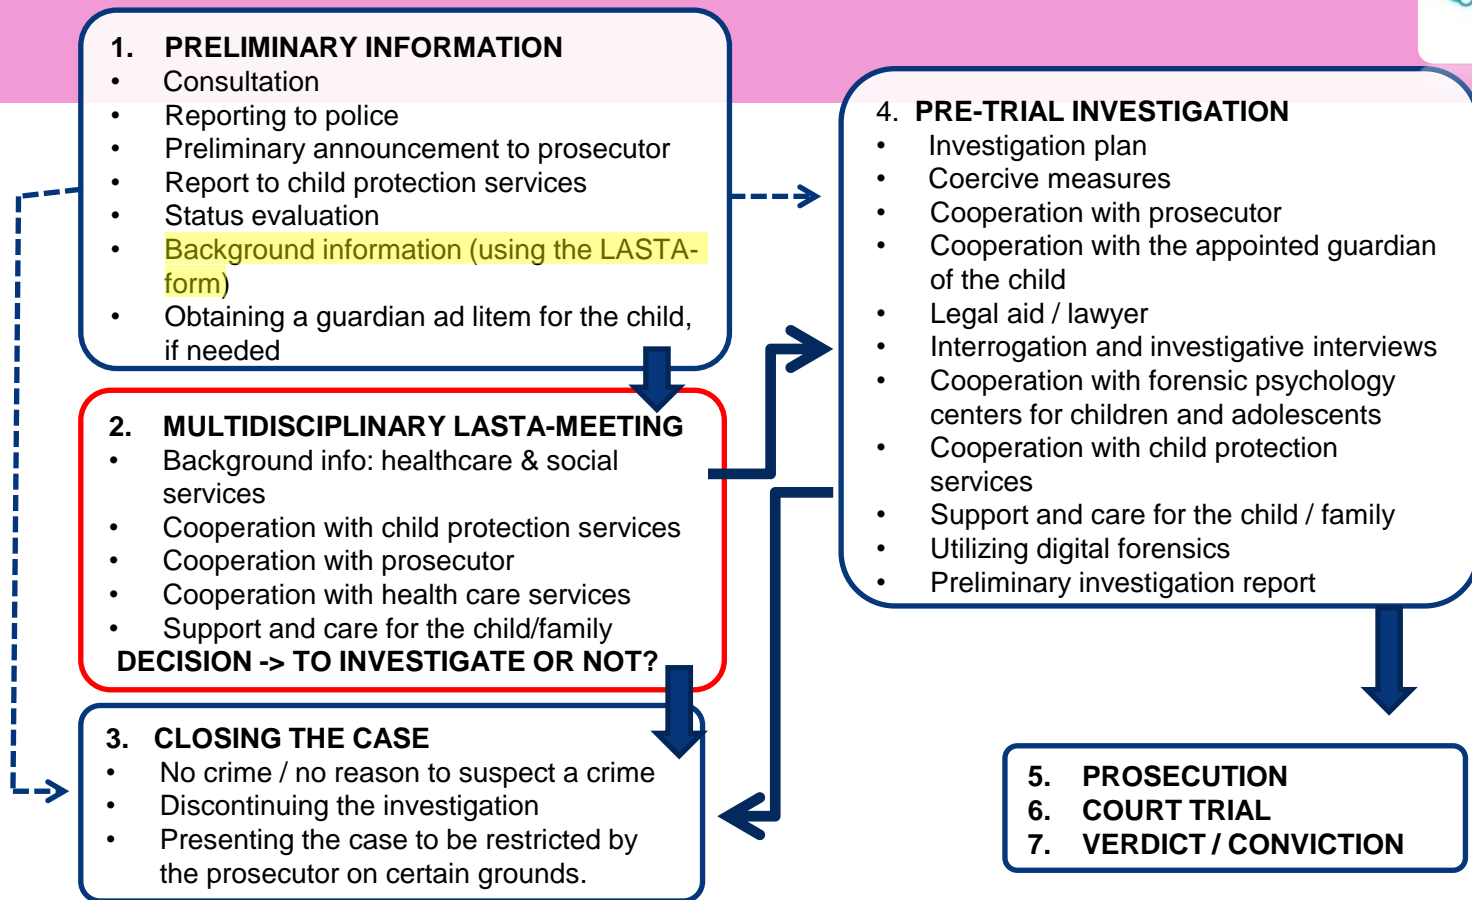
1. PRELIMINARY INFORMATION
• Consultation
• Reporting to police
• Preliminary announcement to prosecutor
• Report to child protection services
• Status evaluation
• Background information (using the LASTA-form)
• Obtaining a guardian ad litem for the child, if needed

2. MULTIDISCIPLINARY LASTA-MEETING
• Background info: healthcare & social services
• Cooperation with child protection services
• Cooperation with prosecutor
• Cooperation with health care services
• Support and care for the child/family
DECISION -> TO INVESTIGATE OR NOT?

3. CLOSING THE CASE
• No crime / no reason to suspect a crime
• Discontinuing the investigation
• Presenting the case to be restricted by the prosecutor on certain grounds.

4. PRE-TRIAL INVESTIGATION
• Investigation plan
• Coercive measures
• Cooperation with prosecutor
• Cooperation with the appointed guardian of the child
• Legal aid / lawyer
• Interrogation and investigative interviews
• Cooperation with forensic psychology centers for children and adolescents
• Cooperation with child protection services
• Support and care for the child / family
• Utilizing digital forensics
• Preliminary investigation report

5. PROSECUTION
6. COURT TRIAL
7. VERDICT / CONVICTION